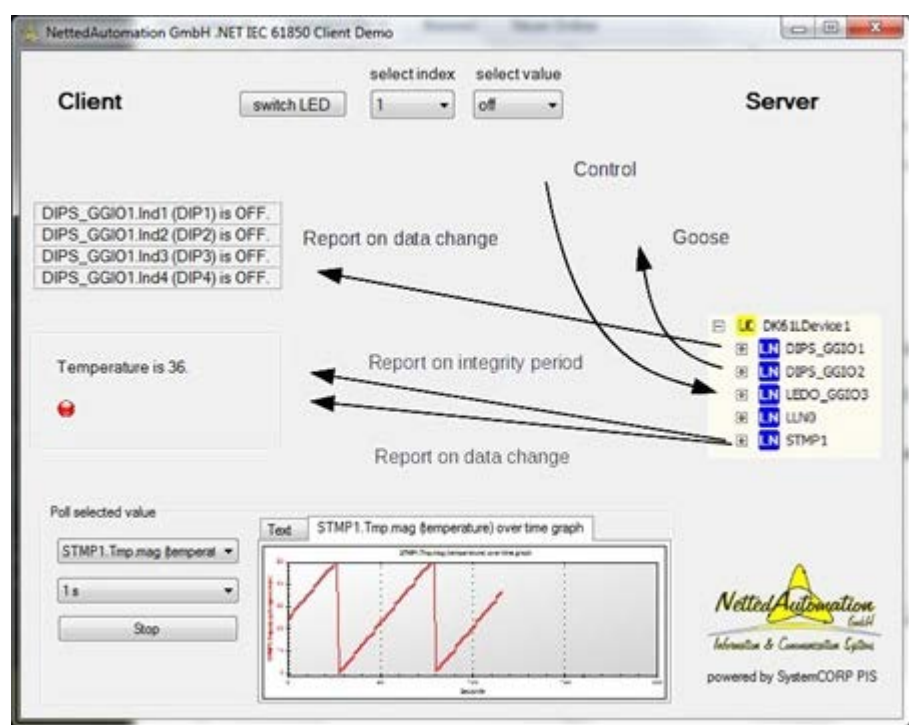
NettedAutomation GmbH .NET IEC 61850 Client Demo

Client

switch LED

select index
1

select value
off

Server

Control

DIPS_GGIO1.Ind1 (DIP1) is OFF.
DIPS_GGIO1.Ind2 (DIP2) is OFF.
DIPS_GGIO1.Ind3 (DIP3) is OFF.
DIPS_GGIO1.Ind4 (DIP4) is OFF.

Report on data change

Goose

LD DK61LDevice1
LN DIPS_GGIO1
LN DIPS_GGIO2
LN LEDO_GGIO3
LN LLN0
LN STMP1

Temperature is 36.

Report on integrity period

Report on data change

Poll selected value

STMP1.Tmp.mag (temperat

1 s

Stop

Text

STMP1.Tmp.mag (temperature) over time graph

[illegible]

NettedAutomation GmbH

Information & Communication Systems

powered by SystemCORP PIS